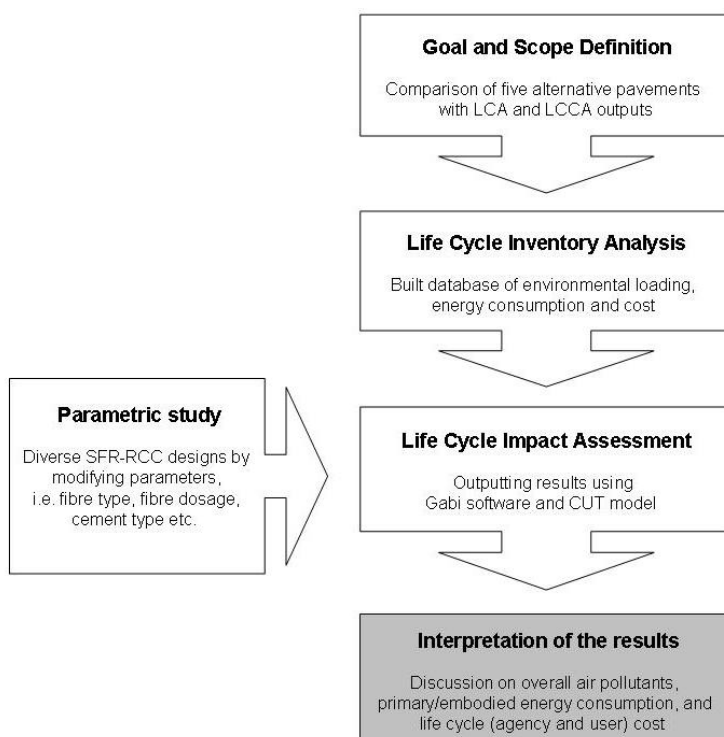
Goal and Scope Definition

Comparison of five alternative pavements with LCA and LCCA outputs

Life Cycle Inventory Analysis

Built database of environmental loading, energy consumption and cost

Parametric study

Diverse SFR-RCC designs by modifying parameters, i.e. fibre type, fibre dosage, cement type etc.

Life Cycle Impact Assessment

Outputting results using Gabi software and CUT model

Interpretation of the results

Discussion on overall air pollutants, primary/embodied energy consumption, and life cycle (agency and user) cost